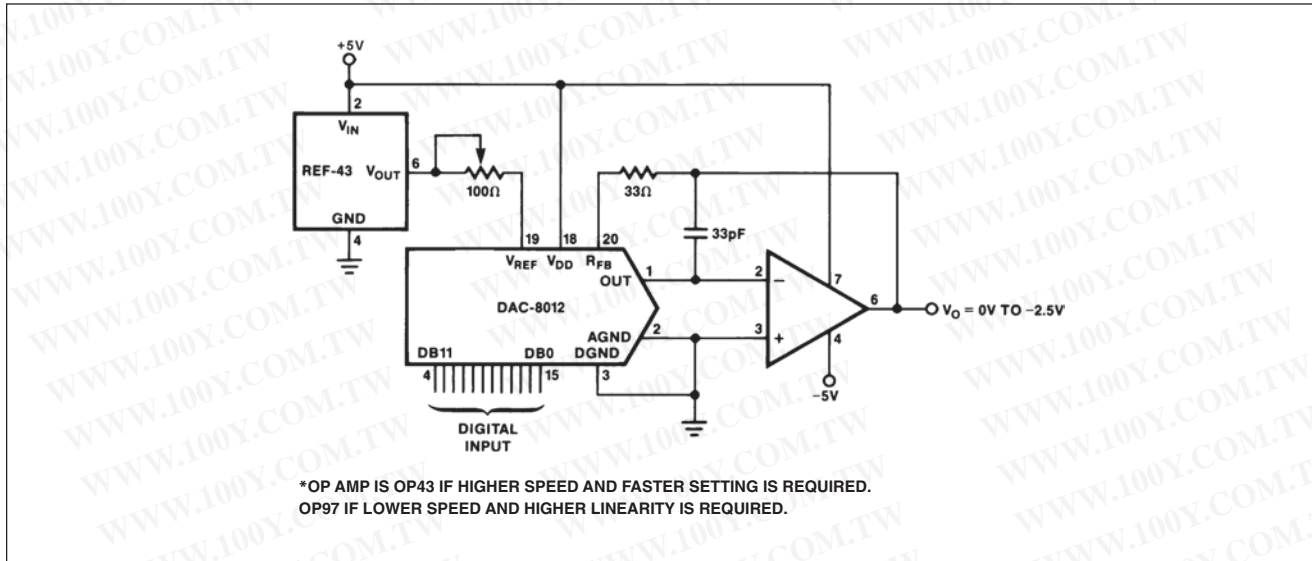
+5V

2

$V_{IN}$

REF-43

$V_{OUT}$

6

GND

4

100Ω

33Ω

19

18

20

33pF

$V_{REF}$

$V_{DD}$

$R_{FB}$

OUT

1

2

–

7

DAC-8012

6

$V_O$ = 0V TO –2.5V

AGND

2

3

+

4

DB11

DB0

DGND

4

15

3

–5V

DIGITAL INPUT

*OP AMP IS OP43 IF HIGHER SPEED AND FASTER SETTING IS REQUIRED. OP97 IF LOWER SPEED AND HIGHER LINEARITY IS REQUIRED.

WWW.100Y.COM.TW